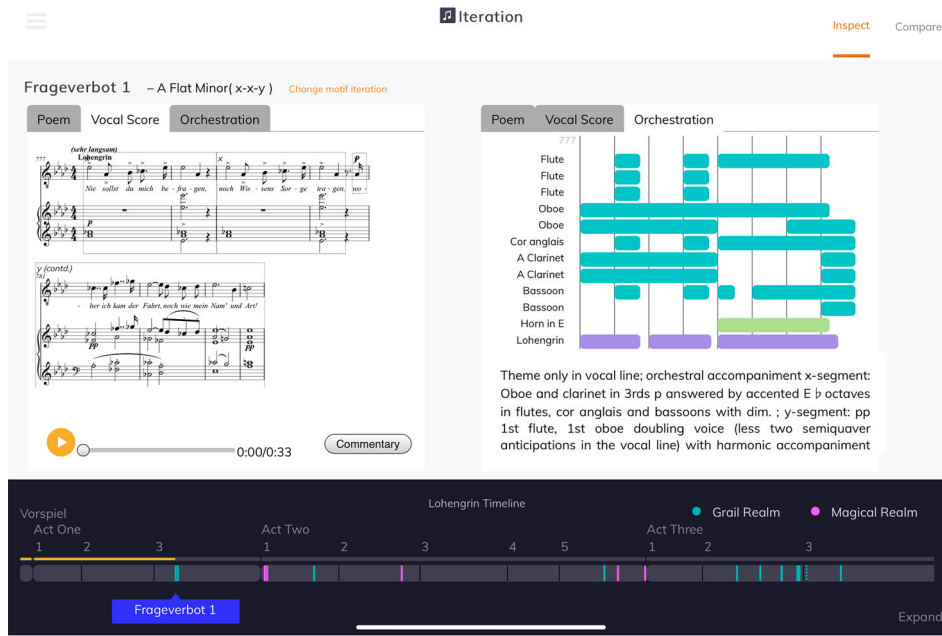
Iteration

Inspect Compare

Frageverbot 1 – A Flat Minor( x-x-y ) Change motif iteration

Poem Vocal Score Orchestration

(sehr langsam)
777 Lohengrin
x
Nie sollst du mich be - fra - gen, noch Wis - sens Sor - ge tra - gen, wo -
p

y (contd.)
- her ich kam der Fahrt, noch wie mein Nam' und Art!

0:00/0:33 Commentary

Poem Vocal Score Orchestration

777
Flute
Flute
Flute
Oboe
Oboe
Cor anglais
A Clarinet
A Clarinet
Bassoon
Bassoon
Horn in E
Lohengrin

Theme only in vocal line; orchestral accompaniment x-segment: Oboe and clarinet in 3rds p answered by accented E ♭ octaves in flutes, cor anglais and bassoons with dim. ; y-segment: pp 1st flute, 1st oboe doubling voice (less two semiquaver anticipations in the vocal line) with harmonic accompaniment

Lohengrin Timeline

Grail Realm Magical Realm

Vorspiel
Act One
1 2 3
Act Two
1 2 3 4 5
Act Three
1 2 3

Frageverbot 1

Expand